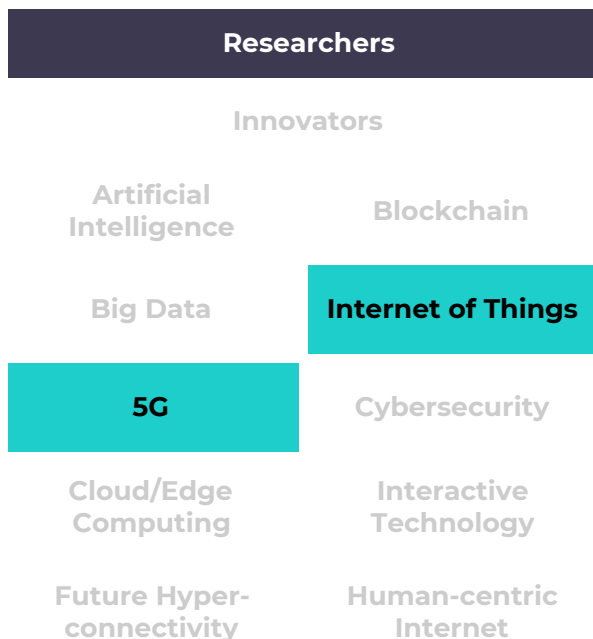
Researchers

Innovators

| | |
|---|---|
| Artificial Intelligence | Blockchain |
| Big Data | Internet of Things |
| 5G | Cybersecurity |
| Cloud/Edge Computing | Interactive Technology |
| Future Hyper-connectivity | Human-centric Internet |